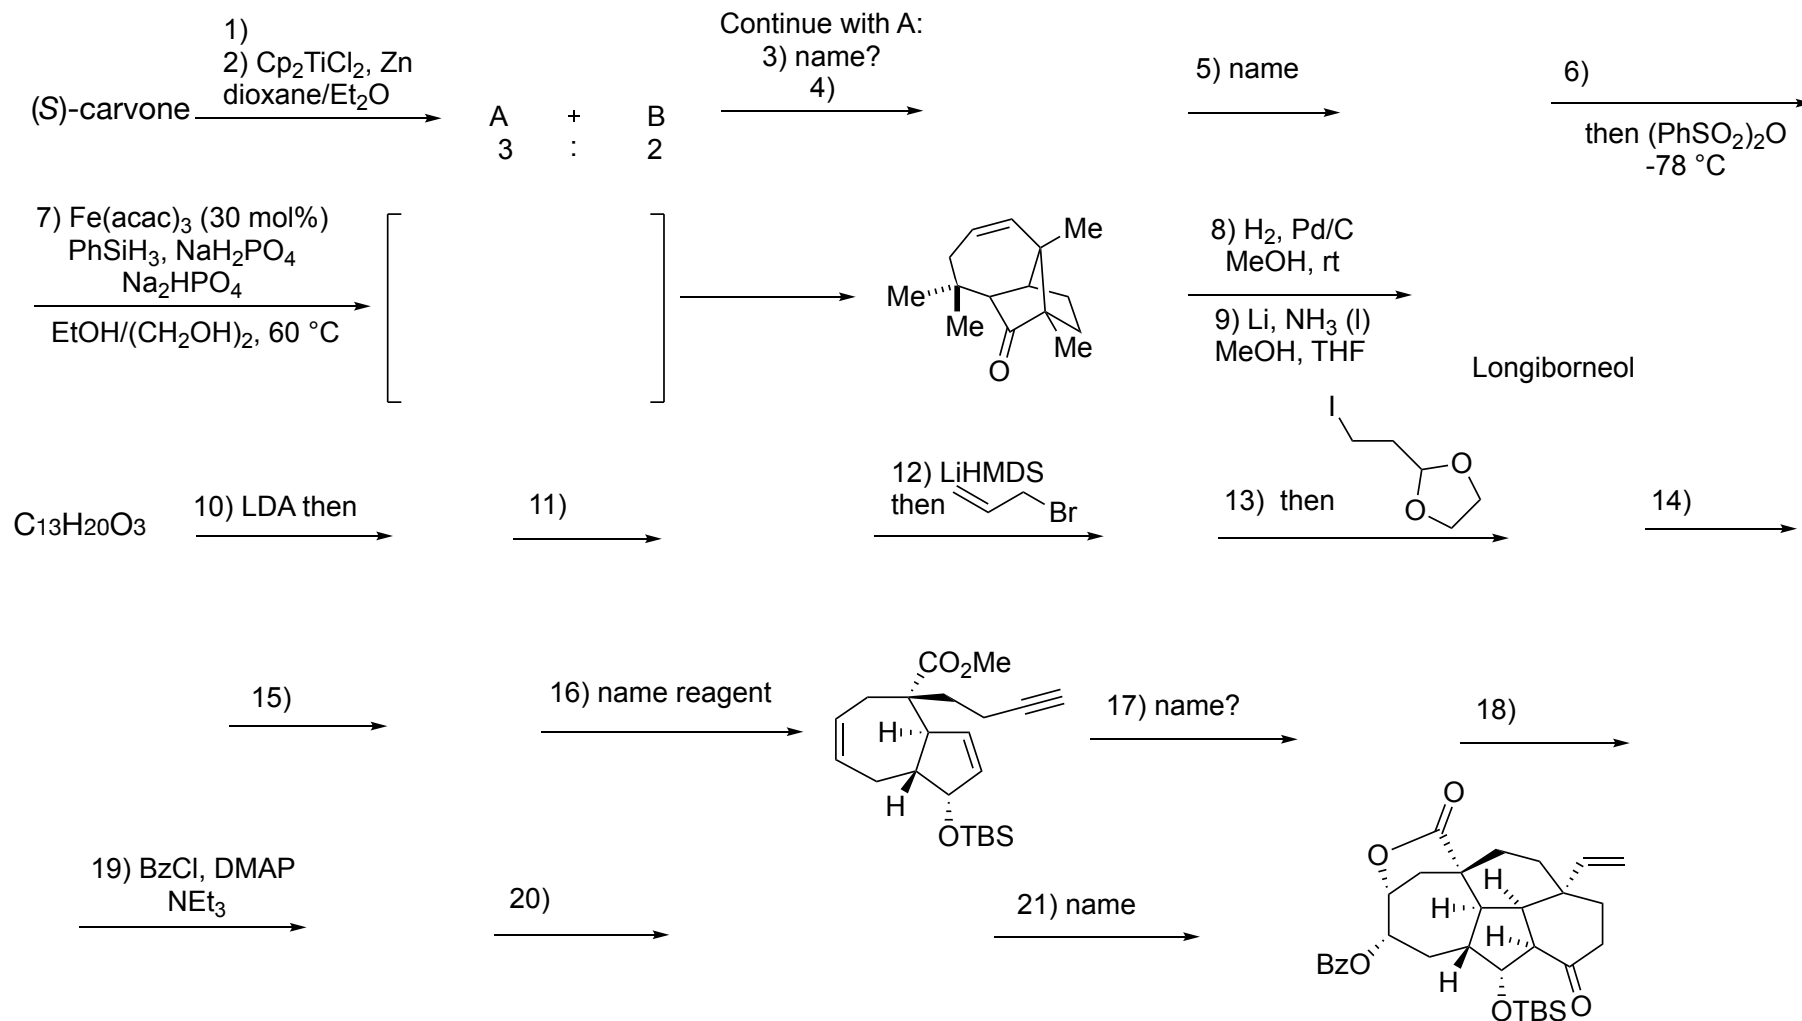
(*S*)-carvone

1)
2) $Cp_2TiCl_2$, Zn
dioxane/$Et_2O$

A + B
3 : 2

Continue with A:
3) name?
4)

5) name

6)
then $(PhSO_2)_2O$
-78 °C

7) $Fe(acac)_3$ (30 mol%)
$PhSiH_3$, $NaH_2PO_4$
$Na_2HPO_4$
EtOH/$(CH_2OH)_2$, 60 °C

Me
Me
Me
Me
O

8) $H_2$, Pd/C
MeOH, rt

9) Li, $NH_3$ (l)
MeOH, THF

Longiborneol

$C_{13}H_{20}O_3$

10) LDA then

11)

12) LiHMDS
then
Br

13) then
I
O
O

14)

15)

16) name reagent

$CO_2Me$
H
H
OTBS

17) name?

18)

19) BzCl, DMAP
$NEt_3$

20)

21) name

O
O
H
H
H
BzO
H
OTBS
O